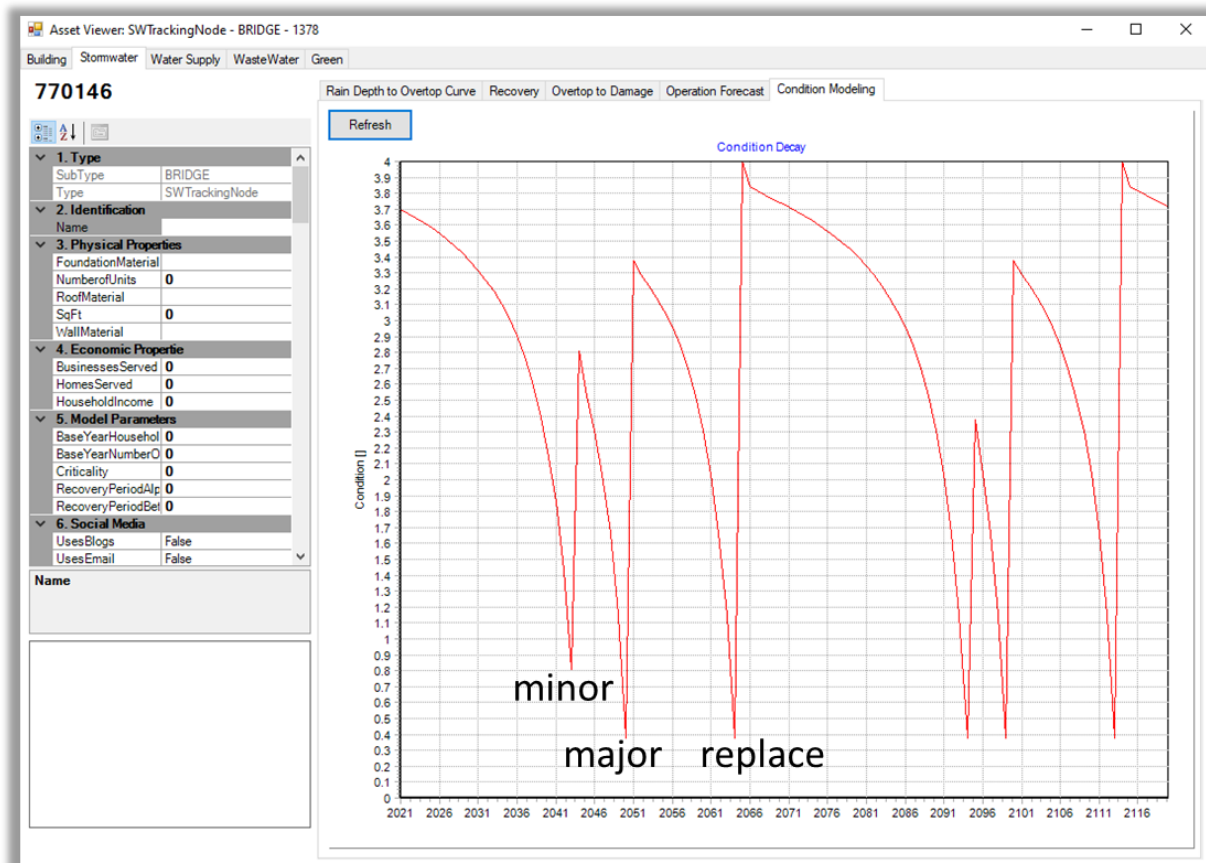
Asset Viewer: SWTrackingNode - BRIDGE - 1378

Building | Stormwater | Water Supply | WasteWater | Green

770146

1. Type
SubType BRIDGE
Type SWTrackingNode
2. Identification
Name
3. Physical Properties
FoundationMaterial
NumberofUnits 0
RoofMaterial
SqFt 0
WallMaterial
4. Economic Propertie
BusinessesServed 0
HomesServed 0
HouseholdIncome 0
5. Model Parameters
BaseYearHousehol 0
BaseYearNumberO 0
Criticality 0
RecoveryPeriodAlp 0
RecoveryPeriodBet 0
6. Social Media
UsesBlogs False
UsesEmail False

Name

Rain Depth to Overtop Curve | Recovery | Overtop to Damage | Operation Forecast | Condition Modeling

Refresh

Condition Decay

Condition []

4
3.9
3.8
3.7
3.6
3.5
3.4
3.3
3.2
3.1
3
2.9
2.8
2.7
2.6
2.5
2.4
2.3
2.2
2.1
2
1.9
1.8
1.7
1.6
1.5
1.4
1.3
1.2
1.1
1
0.9
0.8
0.7
0.6
0.5
0.4
0.3
0.2
0.1
0

2021 2026 2031 2036 2041 2046 2051 2056 2061 2066 2071 2076 2081 2086 2091 2096 2101 2106 2111 2116

minor
major
replace